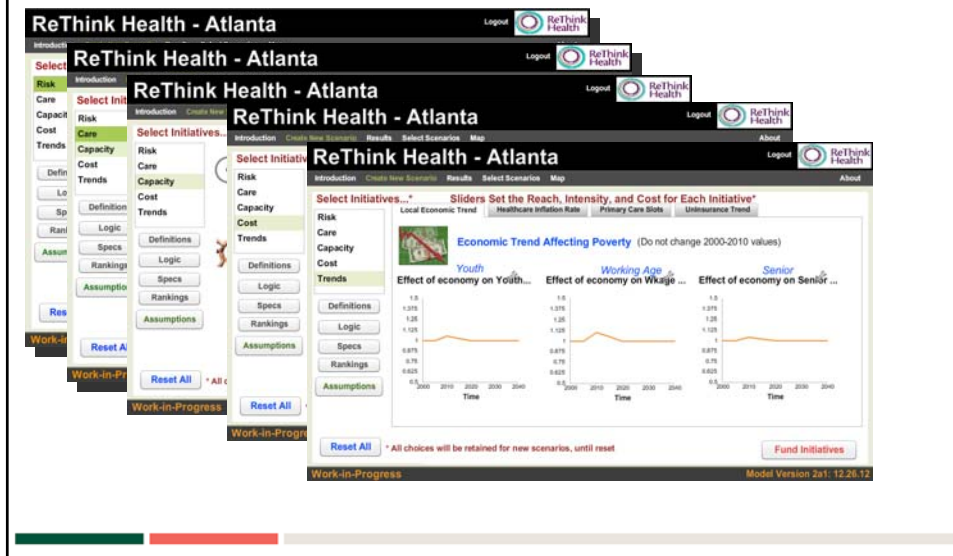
ReThink Health - Atlanta
Logout
ReThink Health
Introduction Create New Scenario Results Select Scenarios Map
About

Select Initiatives...*
Sliders Set the Reach, Intensity, and Cost for Each Initiative*

Risk
Care
Capacity
Cost
Trends

Definitions
Logic
Specs
Rankings
Assumptions

Local Economic Trend | Healthcare Inflation Rate | Primary Care Slots | Uninsurance Trend

Economic Trend Affecting Poverty (Do not change 2000-2010 values)

Youth
Effect of economy on Youth...
Working Age
Effect of economy on Wkage ...
Senior
Effect of economy on Senior ...

1.5
1.375
1.25
1.125
1
0.875
0.75
0.625
0.5
2000 2010 2020 2030 2040
Time

Reset All
* All choices will be retained for new scenarios, until reset
Fund Initiatives

Work-in-Progress
Model Version 2a1: 12.26.12